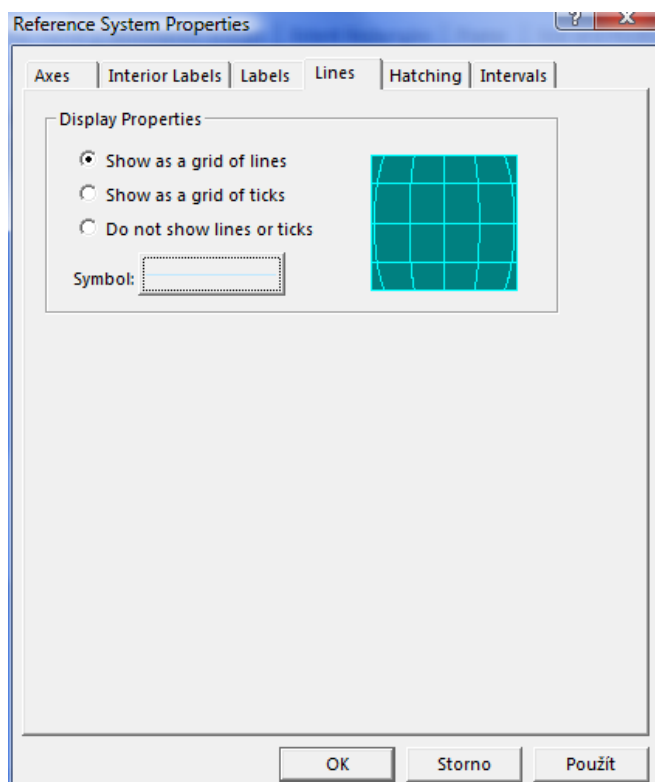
Reference System Properties

?

X

Axes | Interior Labels | Labels | Lines | Hatching | Intervals

Display Properties

Show as a grid of lines

Show as a grid of ticks

Do not show lines or ticks

Symbol:

OK

Storno

Použít